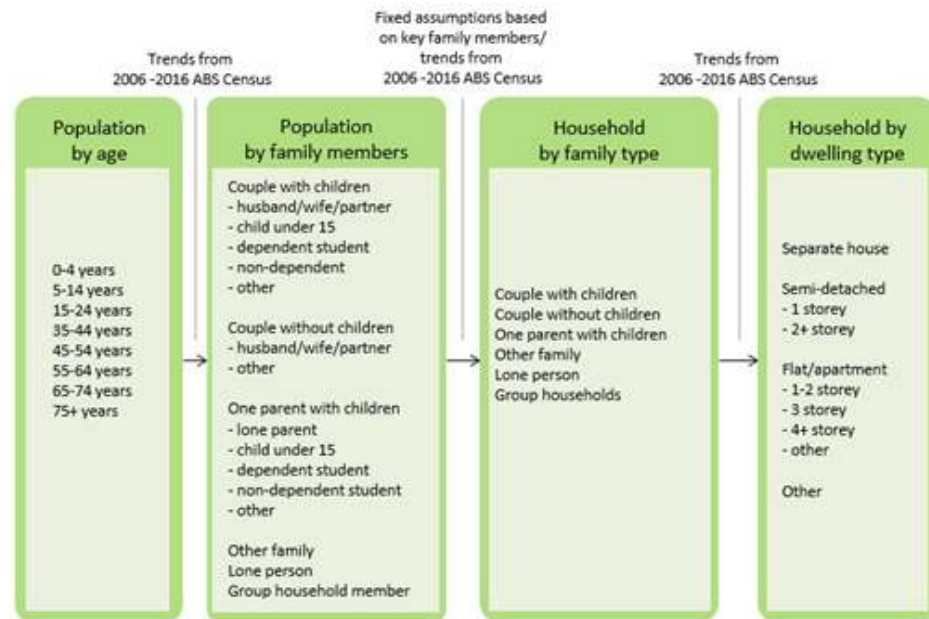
Trends from
2006 -2016 ABS Census

Fixed assumptions based on key family members/ trends from
2006 -2016 ABS Census

Trends from
2006 -2016 ABS Census

Population by age

0-4 years
5-14 years
15-24 years
35-44 years
45-54 years
55-64 years
65-74 years
75+ years

Population by family members

Couple with children
- husband/wife/partner
- child under 15
- dependent student
- non-dependent
- other

Couple without children
- husband/wife/partner
- other

One parent with children
- lone parent
- child under 15
- dependent student
- non-dependent student
- other

Other family
Lone person
Group household member

Household by family type

Couple with children
Couple without children
One parent with children
Other family
Lone person
Group households

Household by dwelling type

Separate house

Semi-detached
- 1 storey
- 2+ storey

Flat/apartment
- 1-2 storey
- 3 storey
- 4+ storey
- other

Other